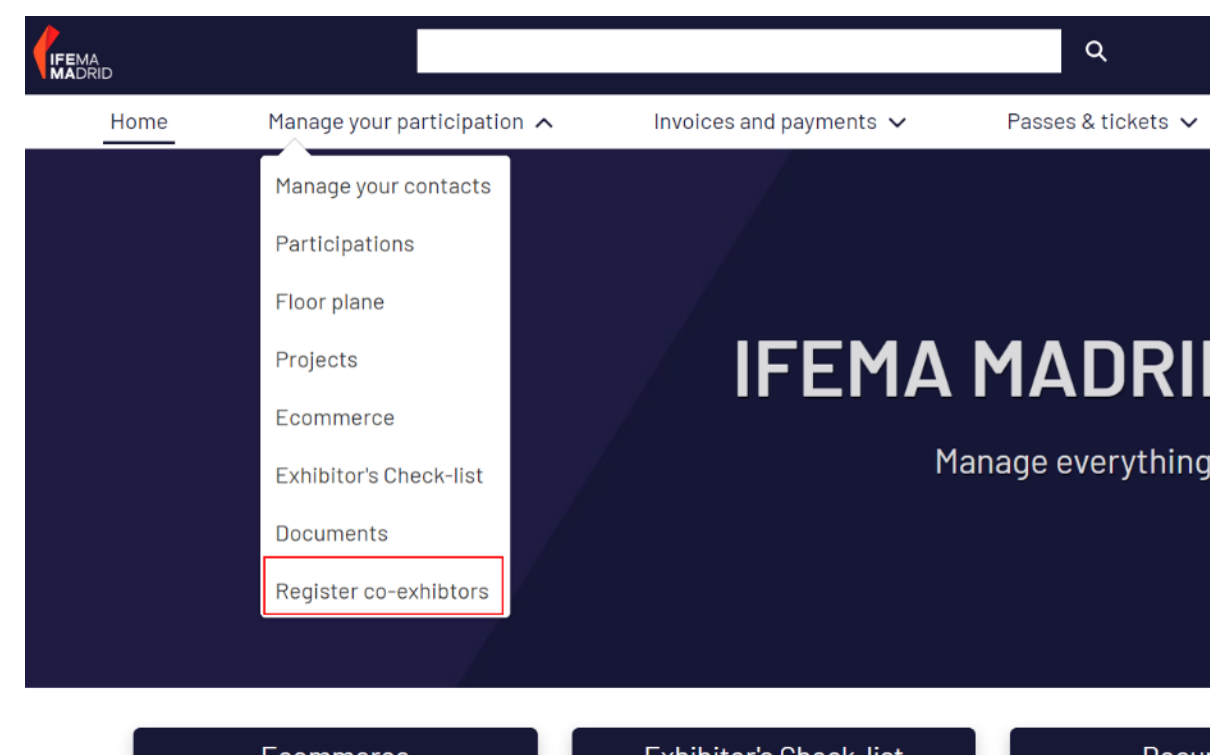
IFEMA MADRID

Home
Manage your participation
Invoices and payments
Passes & tickets

Manage your contacts
Participations
Floor plane
Projects
Ecommerce
Exhibitor's Check-list
Documents
Register co-exhibtors

IFEMA MADRI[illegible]

Manage everything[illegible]

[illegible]
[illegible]
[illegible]